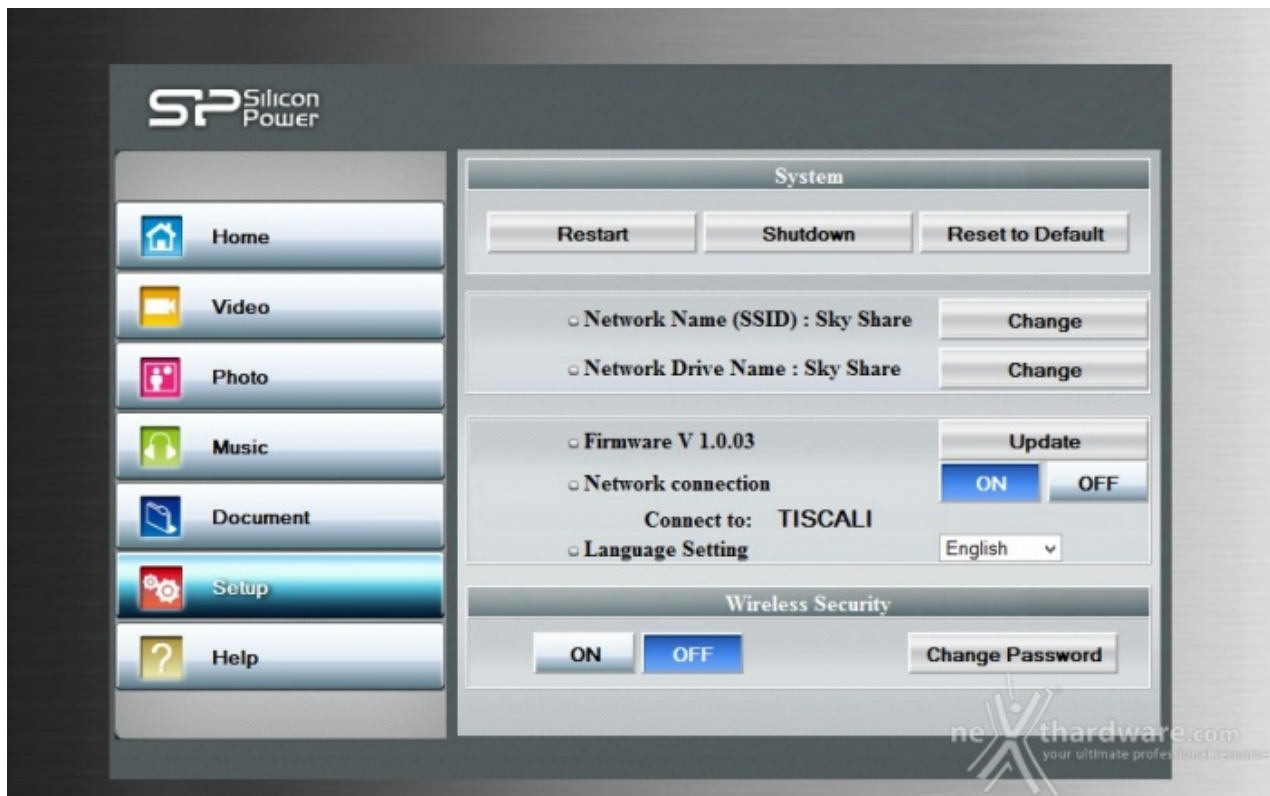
SP Silicon Power

Home
Video
Photo
Music
Document
Setup
Help

System

Restart
Shutdown
Reset to Default

Network Name (SSID) : Sky Share
Change
Network Drive Name : Sky Share
Change

Firmware V 1.0.03
Update
Network connection
ON
OFF
Connect to: TISCALI
Language Setting
English

Wireless Security

ON
OFF
Change Password

nexthardware.com
your ultimate professional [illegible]